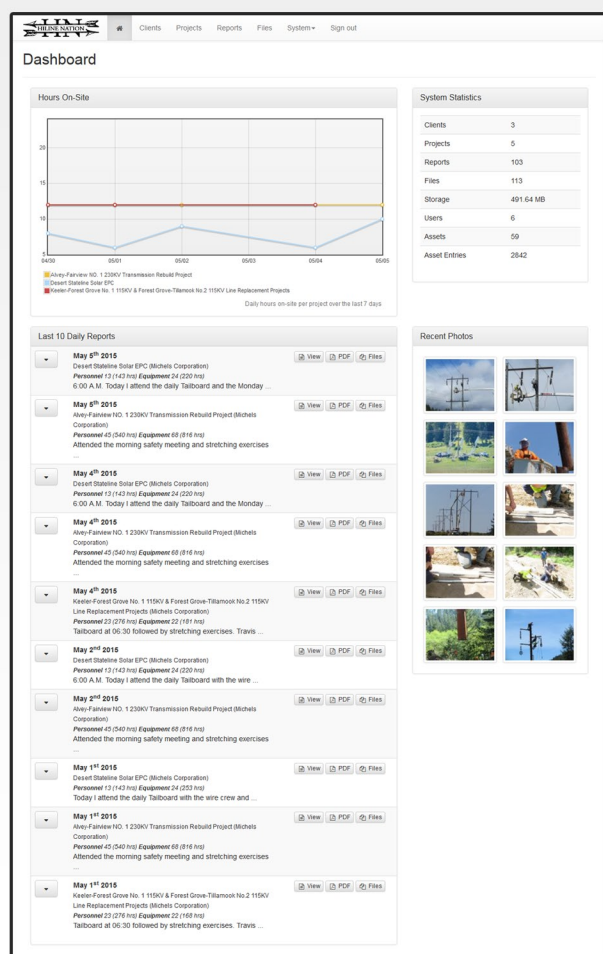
HILINE NATION

Clients Projects Reports Files System Sign out

Dashboard

Hours On-Site

20
15
10
5
0

04/30 05/01 05/02 05/03 05/04 05/05

Alvey-Fairview NO. 1 230KV Transmission Rebuild Project
Desert Stateline Solar EPC
Keeler-Forest Grove No. 1 115KV & Forest Grove-Tillamook No.2 115KV Line Replacement Projects

Daily hours on-site per project over the last 7 days

System Statistics

| | |
|---|---|
| Clients | 3 |
| Projects | 5 |
| Reports | 103 |
| Files | 113 |
| Storage | 491.64 MB |
| Users | 6 |
| Assets | 59 |
| Asset Entries | 2842 |

Last 10 Daily Reports

May 5th 2015
Desert Stateline Solar EPC (Michels Corporation)
Personnel 13 (143 hrs) Equipment 24 (220 hrs)
6:00 A.M. Today I attend the daily Tailboard and the Monday ...
View PDF Files

May 5th 2015
Alvey-Fairview NO. 1 230KV Transmission Rebuild Project (Michels Corporation)
Personnel 45 (540 hrs) Equipment 68 (816 hrs)
Attended the morning safety meeting and stretching exercises ...
View PDF Files

May 4th 2015
Desert Stateline Solar EPC (Michels Corporation)
Personnel 13 (143 hrs) Equipment 24 (220 hrs)
6:00 A.M. Today I attend the daily Tailboard and the Monday ...
View PDF Files

May 4th 2015
Alvey-Fairview NO. 1 230KV Transmission Rebuild Project (Michels Corporation)
Personnel 45 (540 hrs) Equipment 68 (816 hrs)
Attended the morning safety meeting and stretching exercises ...
View PDF Files

May 4th 2015
Keeler-Forest Grove No. 1 115KV & Forest Grove-Tillamook No.2 115KV Line Replacement Projects (Michels Corporation)
Personnel 23 (276 hrs) Equipment 22 (181 hrs)
Tailboard at 06:30 followed by stretching exercises. Travis ...
View PDF Files

May 2nd 2015
Desert Stateline Solar EPC (Michels Corporation)
Personnel 13 (143 hrs) Equipment 24 (220 hrs)
6:00 A.M. Today I attend the daily Tailboard with the wire ...
View PDF Files

May 2nd 2015
Alvey-Fairview NO. 1 230KV Transmission Rebuild Project (Michels Corporation)
Personnel 45 (540 hrs) Equipment 68 (816 hrs)
Attended the morning safety meeting and stretching exercises ...
View PDF Files

May 1st 2015
Desert Stateline Solar EPC (Michels Corporation)
Personnel 13 (143 hrs) Equipment 24 (253 hrs)
Today I attend the daily Tailboard with the wire crew and ...
View PDF Files

May 1st 2015
Alvey-Fairview NO. 1 230KV Transmission Rebuild Project (Michels Corporation)
Personnel 45 (540 hrs) Equipment 68 (816 hrs)
Attended the morning safety meeting and stretching exercises ...
View PDF Files

May 1st 2015
Keeler-Forest Grove No. 1 115KV & Forest Grove-Tillamook No.2 115KV Line Replacement Projects (Michels Corporation)
Personnel 23 (276 hrs) Equipment 22 (168 hrs)
Tailboard at 06:30 followed by stretching exercises. Travis ...
View PDF Files

Recent Photos